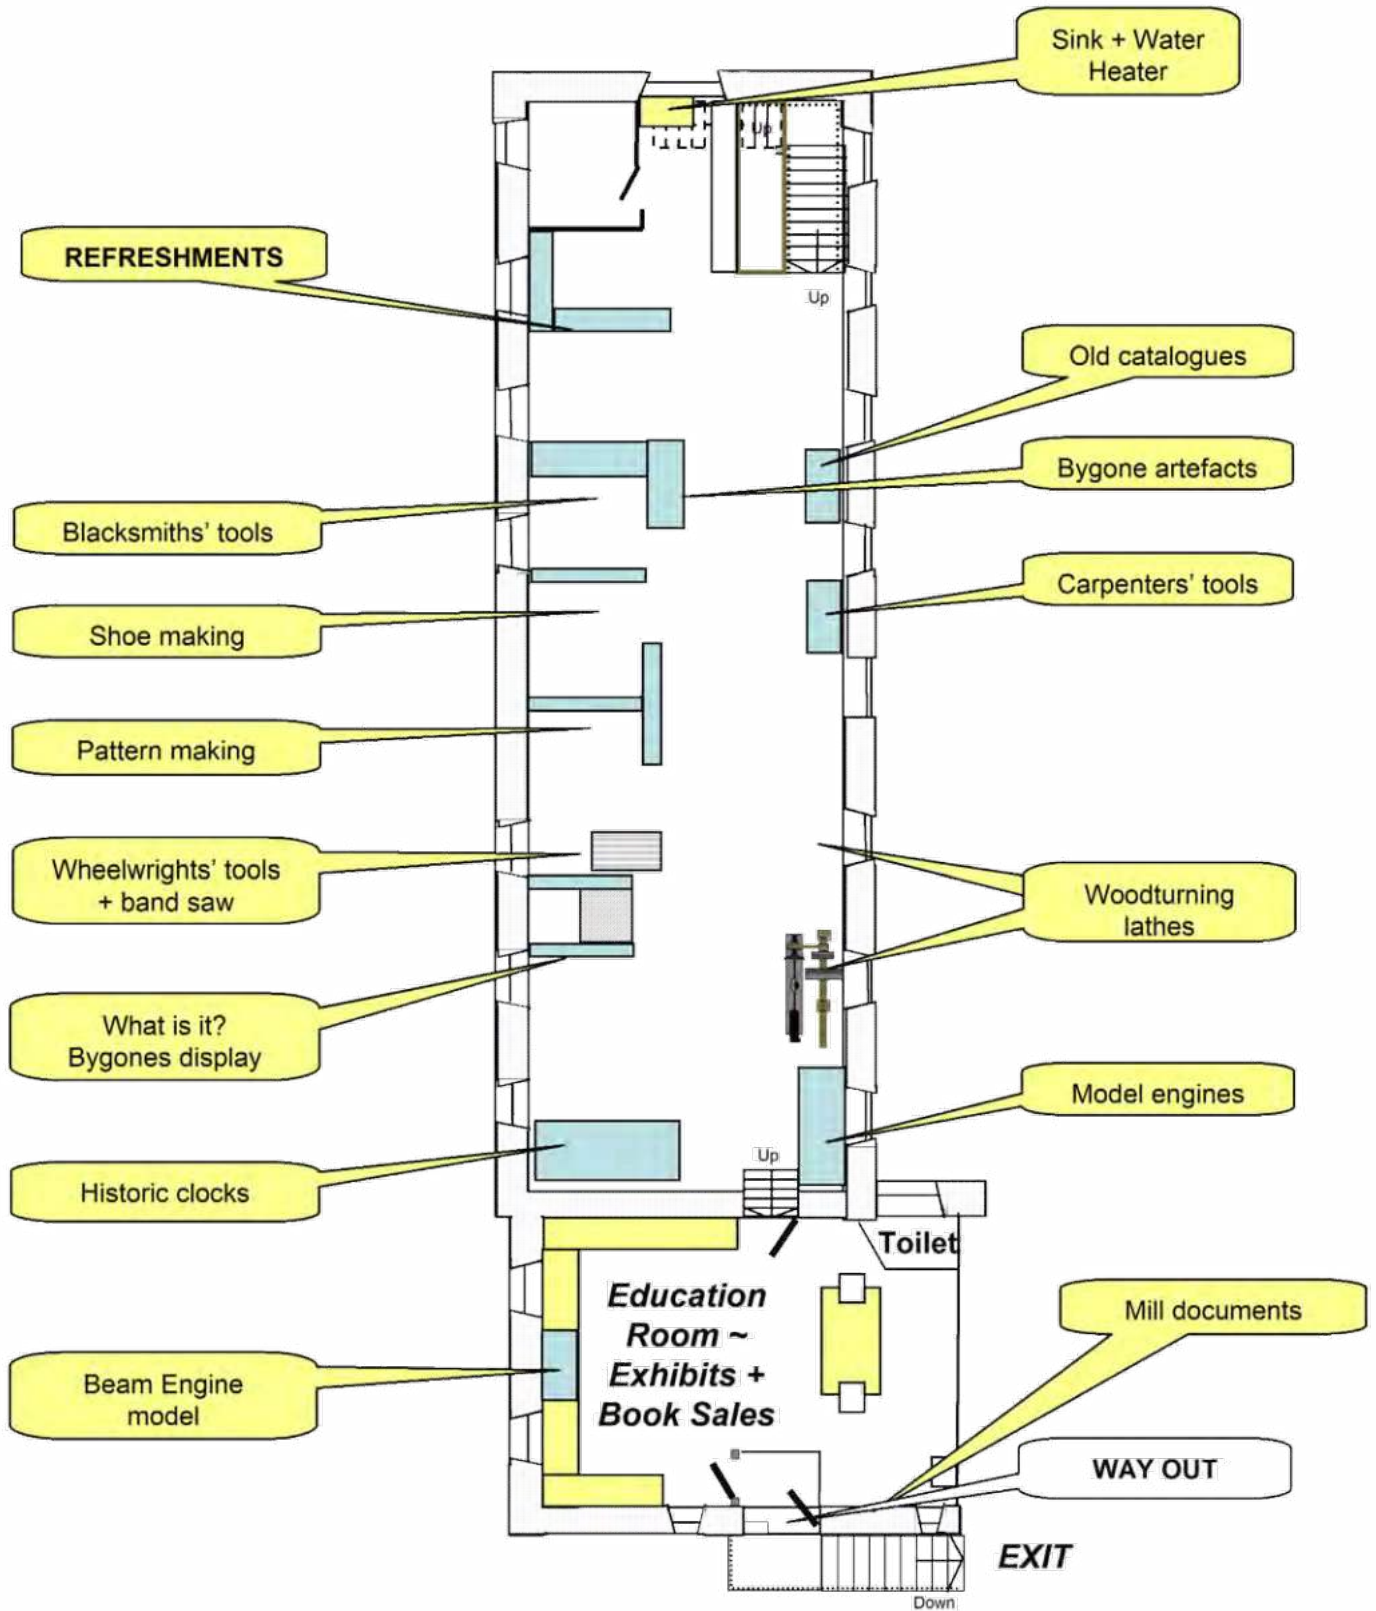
Sink + Water Heater

Up

REFRESHMENTS

Up

Old catalogues

Bygone artefacts

Blacksmiths' tools

Carpenters' tools

Shoe making

Pattern making

Wheelwrights' tools + band saw

Woodturning lathes

What is it? Bygones display

Model engines

Historic clocks

Up

Toilet

Education Room ~ Exhibits + Book Sales

Mill documents

Beam Engine model

WAY OUT

EXIT

Down